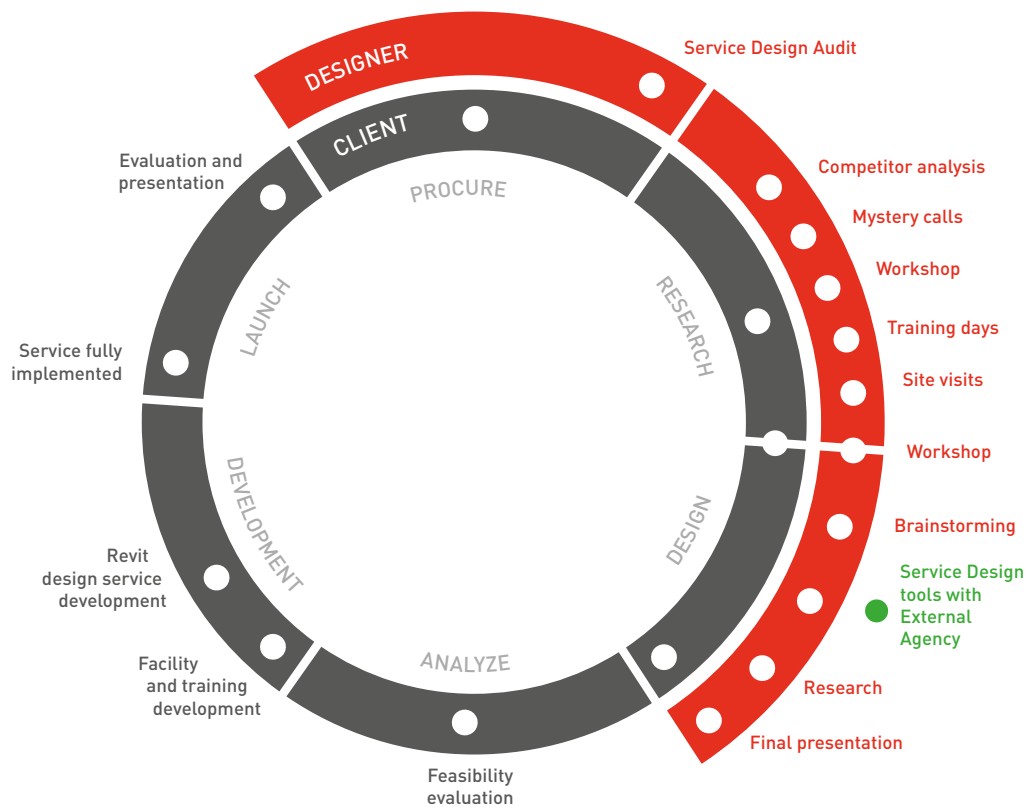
DESIGNER

CLIENT

Service Design Audit

Competitor analysis

Mystery calls

Workshop

Training days

Site visits

Workshop

Brainstorming

Service Design tools with External Agency

Research

Final presentation

PROCURE

RESEARCH

DESIGN

ANALYZE

DEVELOPMENT

LAUNCH

Evaluation and presentation

Service fully implemented

Revit design service development

Facility and training development

Feasibility evaluation